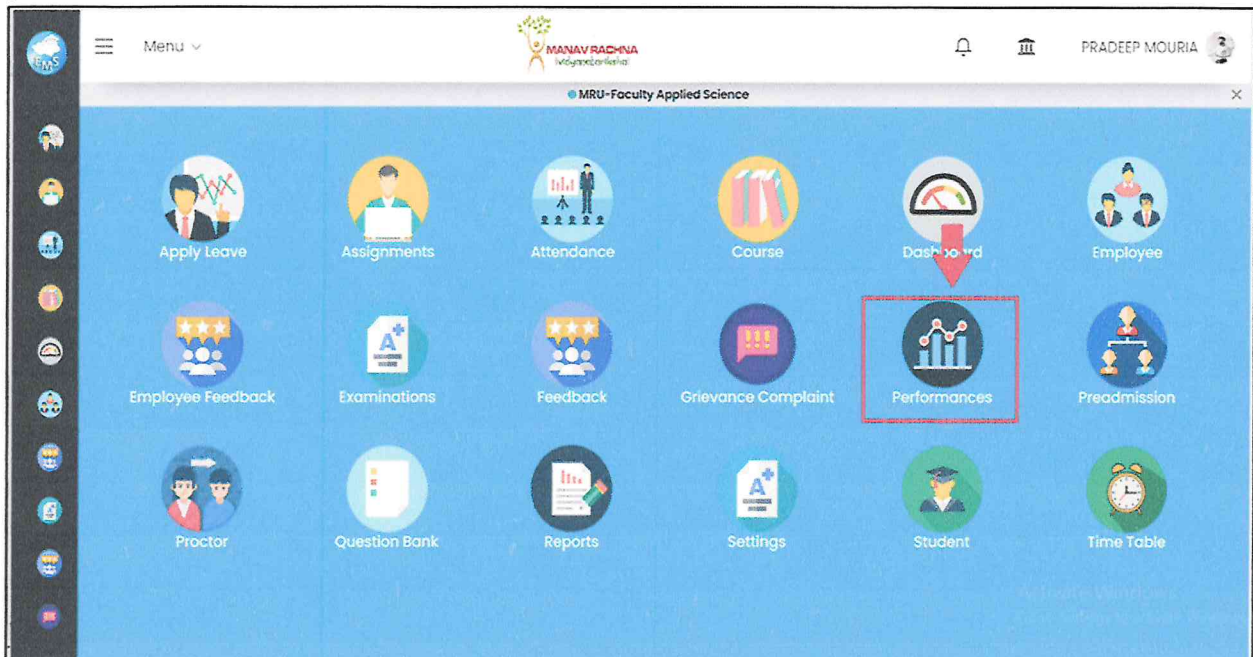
EMS

Menu

MANAV RACHNA
Vidyaantariksha

PRADEEP MOURIA

MRU-Faculty Applied Science

×

Apply Leave
Assignments
Attendance
Course
Dashboard
Employee

Employee Feedback
Examinations
Feedback
Grievance Complaint
Performances
Preadmission

Proctor
Question Bank
Reports
Settings
Student
Time Table

Activate Windows
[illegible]